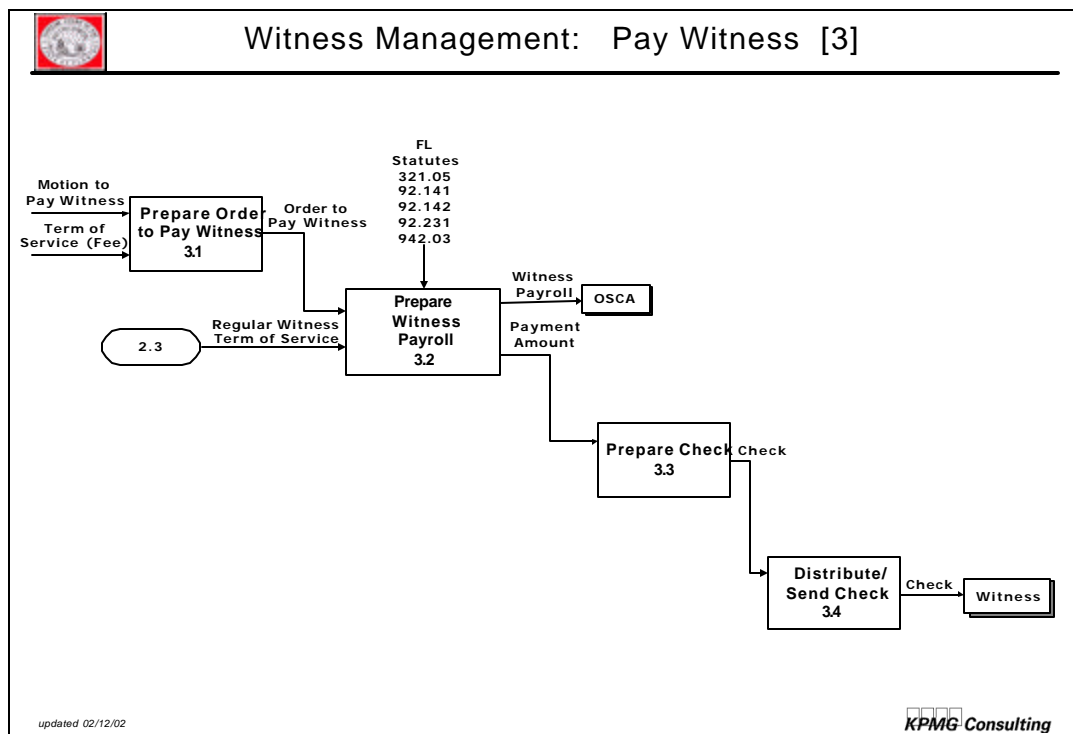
Witness Management: Pay Witness [3]

Motion to Pay Witness

Term of Service (Fee)

Prepare Order to Pay Witness
3.1

Order to Pay Witness

FL Statutes
321.05
92.141
92.142
92.231
942.03

2.3

Regular Witness Term of Service

Prepare Witness Payroll
3.2

Witness Payroll

OSCA

Payment Amount

Prepare Check
3.3

Check

Distribute/ Send Check
3.4

Check

Witness

updated 02/12/02

KPMG Consulting